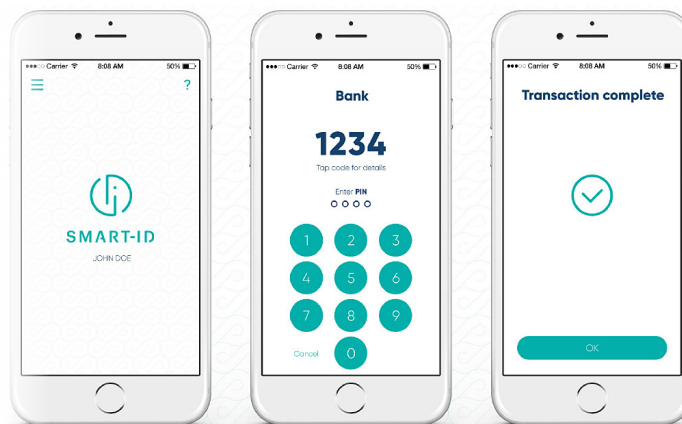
●●●○○ Carrier 8:08 AM 50%

?

SMART-ID

JOHN DOE

●●●○○ Carrier 8:08 AM 50%

Bank

1234

Tap code for details

Enter PIN

1 2 3

4 5 6

7 8 9

Cancel 0

●●●○○ Carrier 8:08 AM 50%

Transaction complete

OK